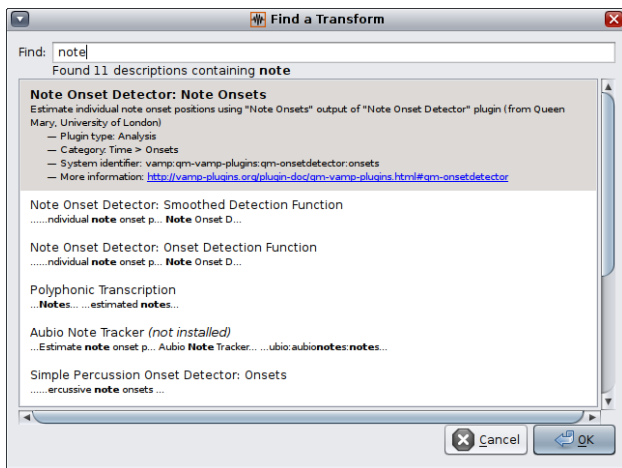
Find a Transform

Find: note

Found 11 descriptions containing **note**

**Note Onset Detector: Note Onsets**

Estimate individual note onset positions using "Note Onsets" output of "Note Onset Detector" plugin (from Queen Mary, University of London)

— Plugin type: Analysis

— Category: Time > Onsets

— System identifier: vamp:qm-vamp-plugins:qm-onsetdetector:onsets

— More information: http://vamp-plugins.org/plugin-doc/qm-vamp-plugins.html#qm-onsetdetector

Note Onset Detector: Smoothed Detection Function

......ndividual **note** onset p... **Note** Onset D...

Note Onset Detector: Onset Detection Function

......ndividual **note** onset p... **Note** Onset D...

Polyphonic Transcription

...**Notes**... ...estimated **notes**...

Aubio Note Tracker *(not installed)*

...Estimate **note** onset p... Aubio **Note** Tracker... ...ubio:aubio**notes**:**notes**...

Simple Percussion Onset Detector: Onsets

......ercussive **note** onsets ...

Cancel

OK